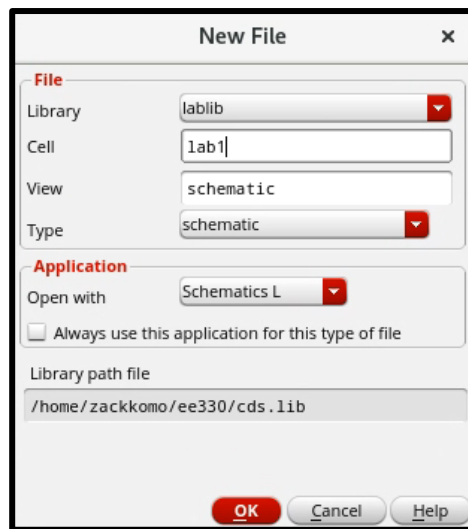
New File

File
Library lablib
Cell lab1
View schematic
Type schematic

Application
Open with Schematics L
Always use this application for this type of file

Library path file
/home/zackkomo/ee330/cds.lib

OK Cancel Help